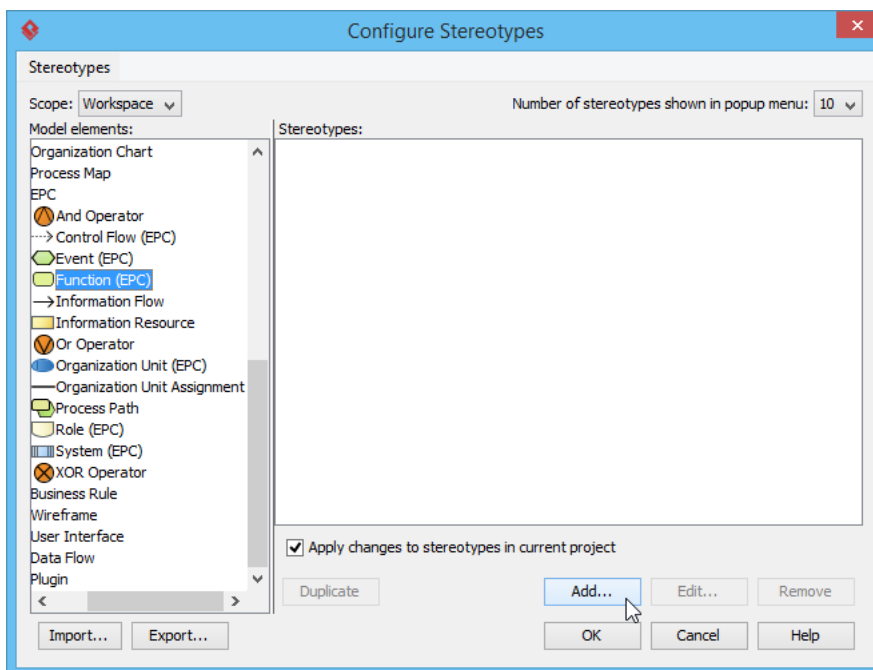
Configure Stereotypes

Stereotypes

Scope: Workspace

Number of stereotypes shown in popup menu: 10

Model elements:

Organization Chart
Process Map
EPC
And Operator
Control Flow (EPC)
Event (EPC)
Function (EPC)
Information Flow
Information Resource
Or Operator
Organization Unit (EPC)
Organization Unit Assignment
Process Path
Role (EPC)
System (EPC)
XOR Operator
Business Rule
Wireframe
User Interface
Data Flow
Plugin

Stereotypes:

Apply changes to stereotypes in current project

Duplicate

Add...

Edit...

Remove

Import...

Export...

OK

Cancel

Help